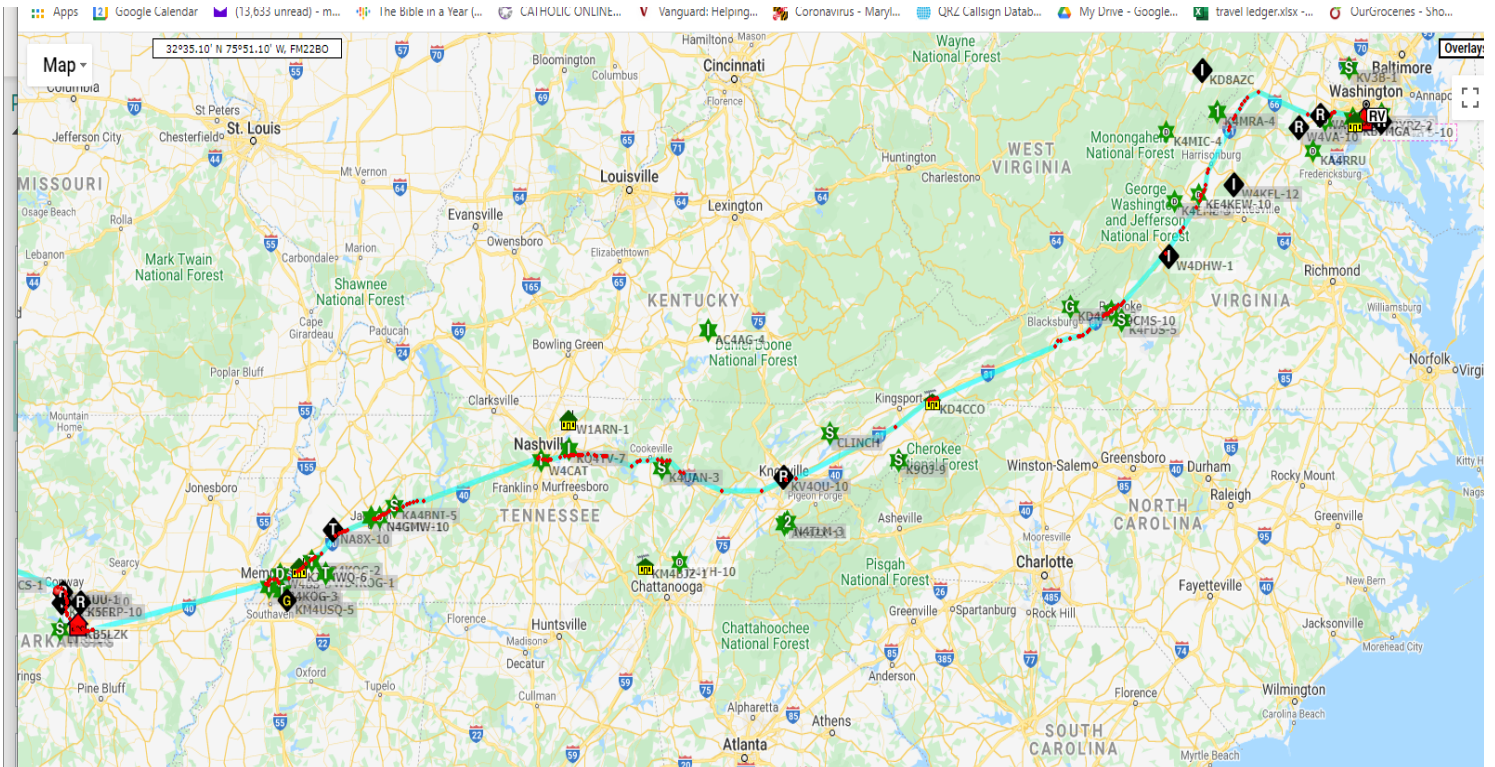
Apps Google Calendar (13,633 unread) - m... The Bible in a Year (... CATHOLIC ONLINE... Vanguard: Helping... Coronavirus - Maryl... QRZ Callsign Datab... My Drive - Google... travel ledger.xlsx - ... OurGroceries - Sho...

Map

32°35.10' N 75°51.10' W, FM22BO

Overlays

Columbia
Jefferson City
St Peters
Chesterfield
St. Louis
MISSOURI
Osage Beach
Rolla
Lebanon
Mark Twain National Forest
Mt Vernon
Carbondale
Marion
Shawnee National Forest
Cape Girardeau
Paducah
Poplar Bluff
Mountain Home
Jonesboro
Searcy
Conway
ARKANSAS
Pine Bluff
Bloomington
Columbus
Hamilton
Mason
Cincinnati
Florence
Louisville
Evansville
Owensboro
Elizabethtown
Lexington
KENTUCKY
Bowling Green
AC4AG-4
Daniel Boone National Forest
Clarksville
Nashville
W1ARN-1
W4CAT
Cookeville
K4JAN-3
Franklin
Murfreesboro
TENNESSEE
Jackson
KA4RNT-5
N4GMW-10
NA8X-10
Memphis
K4KOC-2
WQ-6
K4KOG-1
K4KOG-3
KM4USQ-5
Southaven
Florence
Huntsville
Decatur
Cullman
Oxford
Tupelo
Chattanooga
KM4BJZ-1
H-10
Knoxville
KV4OU-10
Pigeon Forge
N4TLM-3
CLINCH
Cherokee National Forest
Kingsport
KD4CCO
Asheville
Pisgah National Forest
Chattahoochee National Forest
Alpharetta
Atlanta
Athens
Anderson
Greenville
Spartanburg
Charlotte
Mooresville
Rock Hill
Winston-Salem
Greensboro
Durham
Raleigh
Rocky Mount
NORTH CAROLINA
Fayetteville
Greenville
Jacksonville
New Bern
Morehead City
Wilmington
Carolina Beach
Myrtle Beach
Florence
SOUTH CAROLINA
Huntington
Charleston
WEST VIRGINIA
Wayne National Forest
Monongahela National Forest
George Washington and Jefferson National Forest
K4MIC-4
Harrisonburg
K4MRA-4
KD8AZC
W4KFL-12
KE4KEW-10
W4DHW-1
Blacksburg
Roanoke
KD4
CMS-10
K4FDS-5
VIRGINIA
Richmond
Williamsburg
Norfolk
Virgi
Kitty H
Washington
Baltimore
Annapo
KV3B-1
W4VA-10
KA4RRU
Fredericksburg
RV
KB5LZK
K5FRP-10
CS-1
UU-1